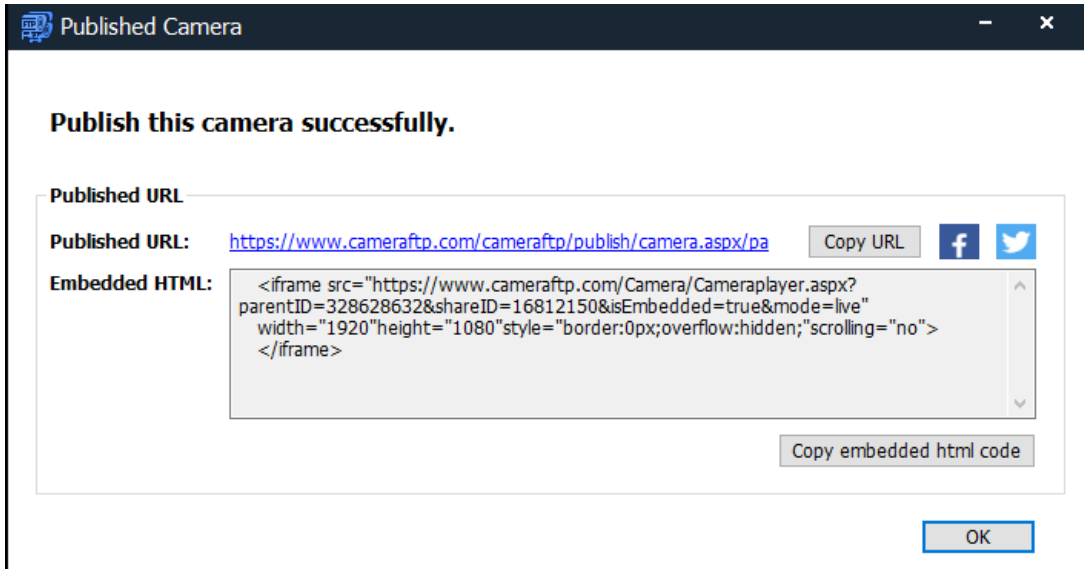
Published Camera

Publish this camera successfully.

Published URL

Published URL: https://www.cameraftp.com/cameraftp/publish/camera.aspx/pa

Copy URL

Embedded HTML: <iframe src="https://www.cameraftp.com/Camera/Cameraplayer.aspx?parentID=328628632&shareID=16812150&isEmbedded=true&mode=live" width="1920"height="1080"style="border:0px;overflow:hidden;"scrolling="no"></iframe>

Copy embedded html code

OK